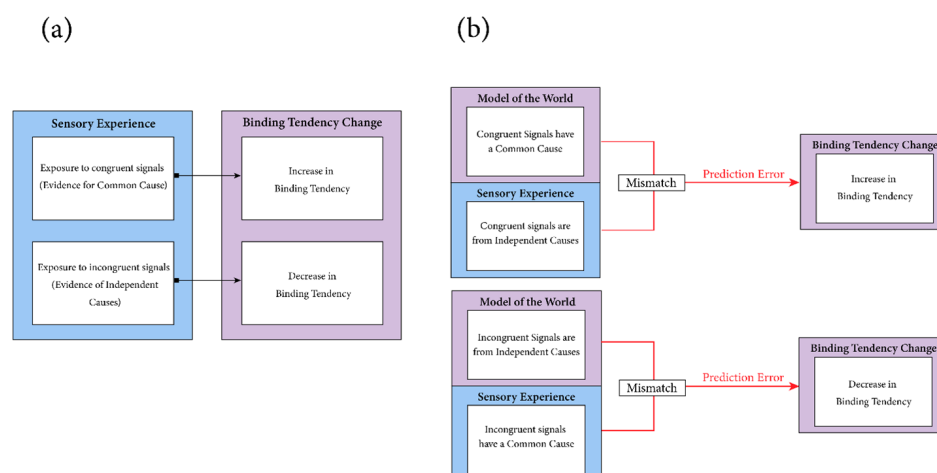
(a)

Sensory Experience

Exposure to congruent signals (Evidence for Common Cause)

Exposure to incongruent signals (Evidence of Independent Causes)

Binding Tendency Change

Increase in Binding Tendency

Decrease in Binding Tendency

(b)

Model of the World

Congruent Signals have a Common Cause

Sensory Experience

Congruent signals are from Independent Causes

Mismatch

Prediction Error

Binding Tendency Change

Increase in Binding Tendency

Model of the World

Incongruent Signals are from Independent Causes

Sensory Experience

Incongruent signals have a Common Cause

Mismatch

Prediction Error

Binding Tendency Change

Decrease in Binding Tendency